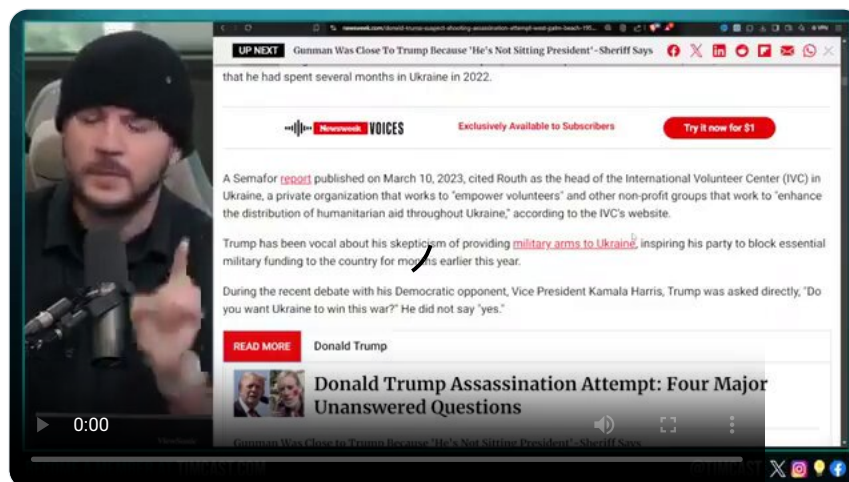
UP NEXT Gunman Was Close To Trump Because 'He's Not Sitting President'-Sheriff Says

that he had spent several months in Ukraine in 2022.

Newsweek VOICES Exclusively Available to Subscribers Try it now for $1

A Semafor report published on March 10, 2023, cited Routh as the head of the International Volunteer Center (IVC) in Ukraine, a private organization that works to "empower volunteers" and other non-profit groups that work to "enhance the distribution of humanitarian aid throughout Ukraine," according to the IVC's website.

Trump has been vocal about his skepticism of providing military arms to Ukraine, inspiring his party to block essential military funding to the country for m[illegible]s earlier this year.

During the recent debate with his Democratic opponent, Vice President Kamala Harris, Trump was asked directly, "Do you want Ukraine to win this war?" He did not say "yes."

READ MORE Donald Trump

Donald Trump Assassination Attempt: Four Major Unanswered Questions

Gunman Was Close to Trump Because "He's Not Sitting President"-Sheriff Says

0:00

TIMCAST.COM

@TIMCAST